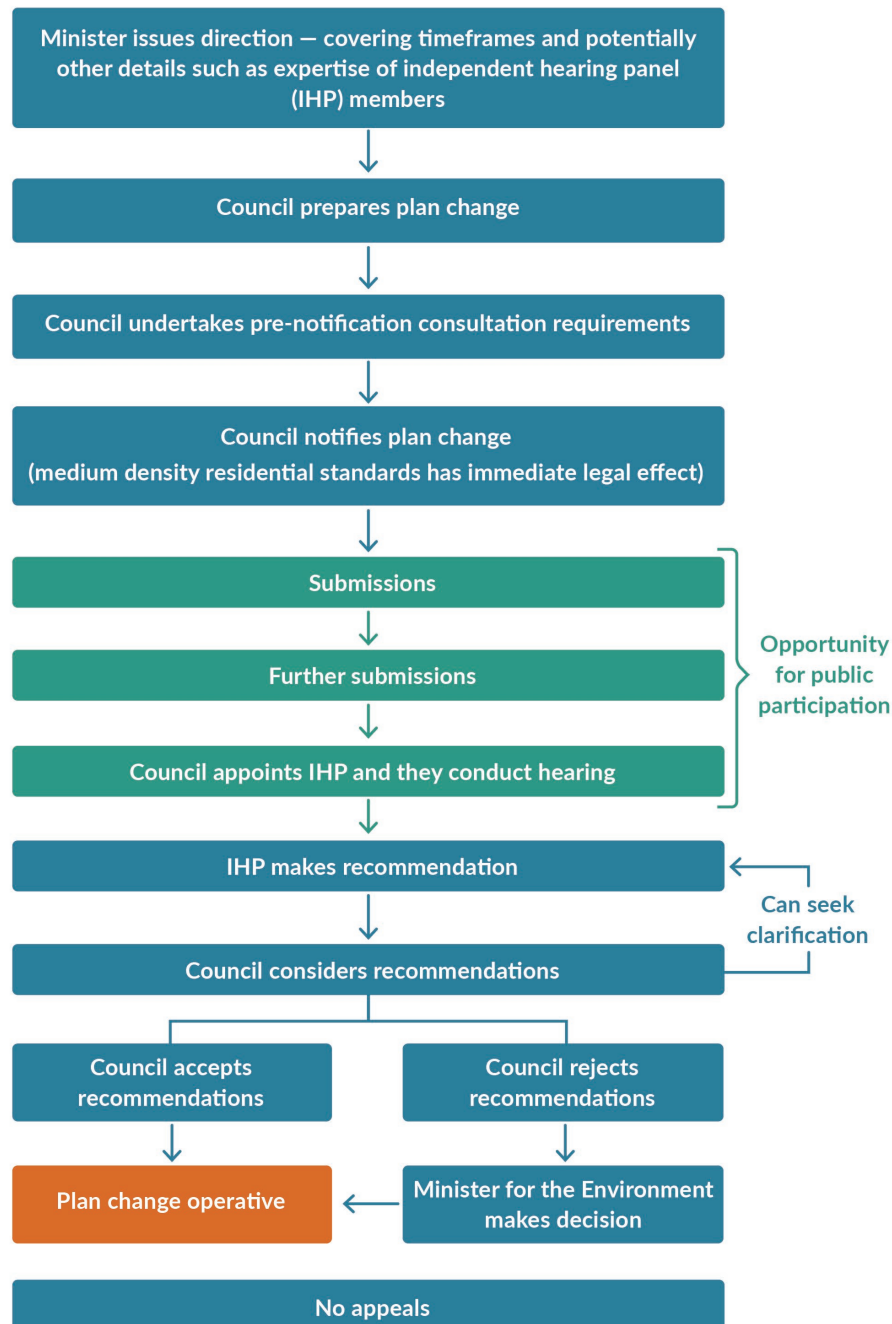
Minister issues direction — covering timeframes and potentially other details such as expertise of independent hearing panel (IHP) members

Council prepares plan change

Council undertakes pre-notification consultation requirements

Council notifies plan change
(medium density residential standards has immediate legal effect)

Submissions

Further submissions

Council appoints IHP and they conduct hearing

Opportunity for public participation

IHP makes recommendation

Can seek clarification

Council considers recommendations

Council accepts recommendations

Council rejects recommendations

Plan change operative

Minister for the Environment makes decision

No appeals